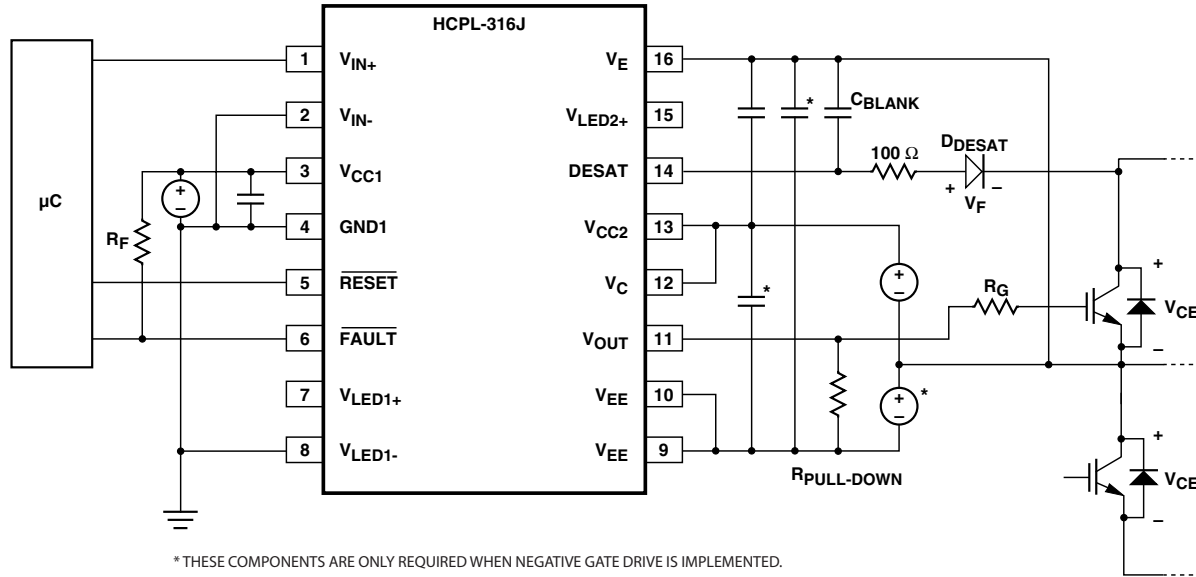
HCPL-316J

μC

1 $V_{IN+}$
2 $V_{IN-}$
3 $V_{CC1}$
4 GND1
5 $\overline{RESET}$
6 $\overline{FAULT}$
7 $V_{LED1+}$
8 $V_{LED1-}$

$R_F$

+
–

$V_E$ 16
$V_{LED2+}$ 15
DESAT 14
$V_{CC2}$ 13
$V_C$ 12
$V_{OUT}$ 11
$V_{EE}$ 10
$V_{EE}$ 9

*
$C_{BLANK}$
100 Ω
$D_{DESAT}$
+ –
$V_F$
*
+
–
$R_G$
+
–
*
$R_{PULL-DOWN}$

+
$V_{CE}$
–
+
$V_{CE}$
–

* THESE COMPONENTS ARE ONLY REQUIRED WHEN NEGATIVE GATE DRIVE IS IMPLEMENTED.